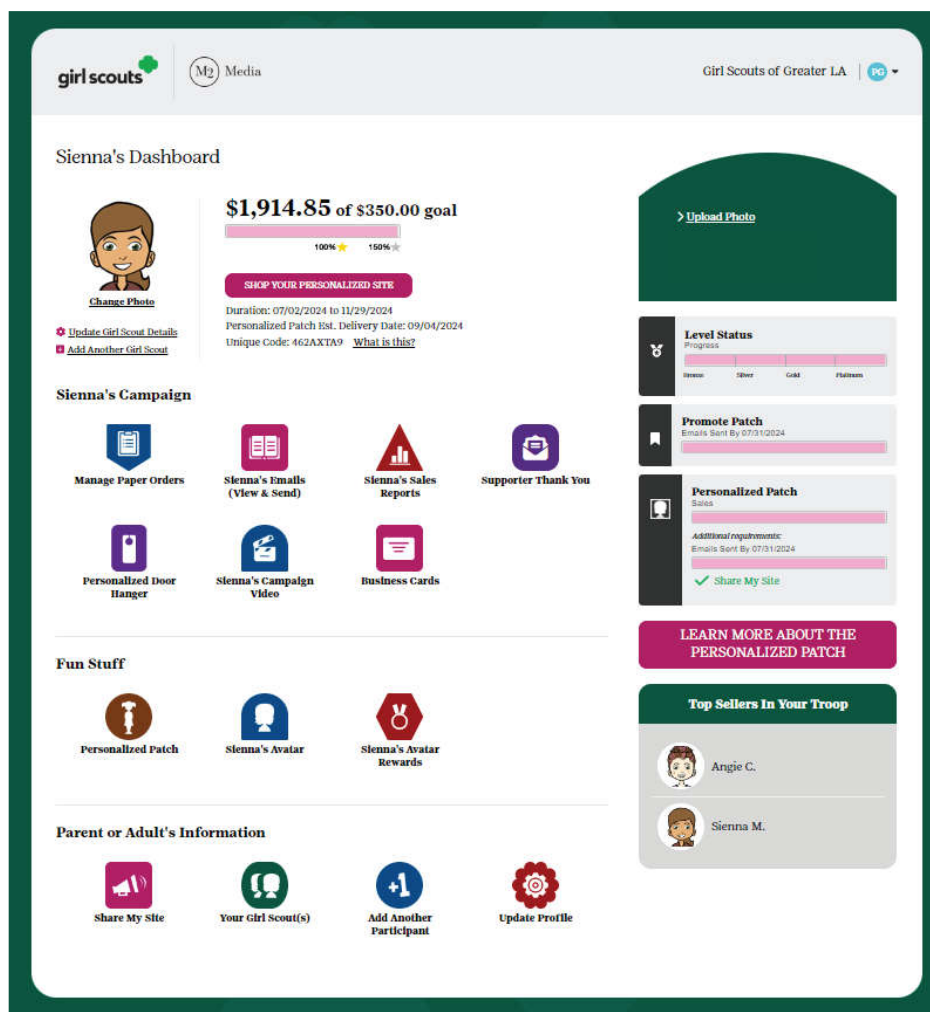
girl scouts M2 Media

Girl Scouts of Greater LA PG

Sienna's Dashboard

Change Photo

Update Girl Scout Details
Add Another Girl Scout

$1,914.85 of $350.00 goal

100% 150%

SHOP YOUR PERSONALIZED SITE

Duration: 07/02/2024 to 11/29/2024
Personalized Patch Est. Delivery Date: 09/04/2024
Unique Code: 462AXTA9 What is this?

Sienna's Campaign

Manage Paper Orders
Sienna's Emails (View & Send)
Sienna's Sales Reports
Supporter Thank You
Personalized Door Hanger
Sienna's Campaign Video
Business Cards

Fun Stuff

Personalized Patch
Sienna's Avatar
Sienna's Avatar Rewards

Parent or Adult's Information

Share My Site
Your Girl Scout(s)
Add Another Participant
Update Profile

> Upload Photo

Level Status
Progress
Bronze Silver Gold Platinum

Promote Patch
Emails Sent By 07/31/2024

Personalized Patch
Sales
Additional requirements:
Emails Sent By 07/31/2024
Share My Site

LEARN MORE ABOUT THE PERSONALIZED PATCH

Top Sellers In Your Troop

Angie C.
Sienna M.